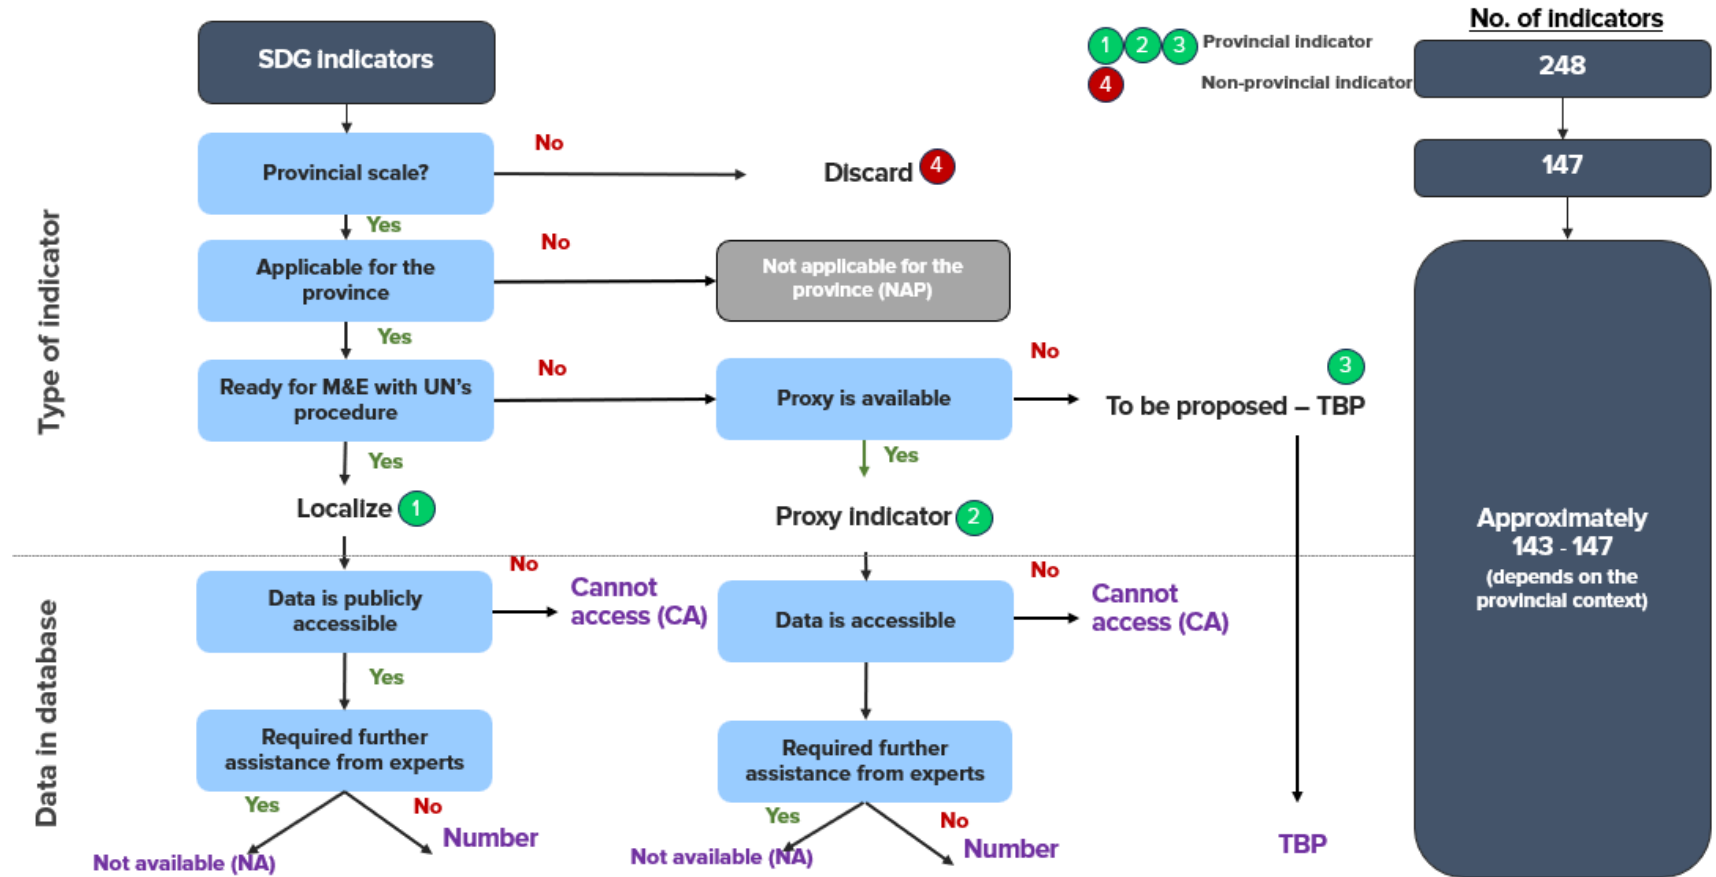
Type of indicator

Data in database

SDG indicators

Provincial scale?

No

Discard 4

Yes

Applicable for the province

No

Not applicable for the province (NAP)

Yes

Ready for M&E with UN's procedure

No

Proxy is available

No

To be proposed – TBP 3

Yes

Yes

Localize 1

Proxy indicator 2

Data is publicly accessible

No

Cannot access (CA)

Data is accessible

No

Cannot access (CA)

Yes

Required further assistance from experts

Required further assistance from experts

Yes

No

Not available (NA)

Number

Yes

No

Not available (NA)

Number

TBP

1 2 3 Provincial indicator

4 Non-provincial indicator

No. of indicators

248

147

Approximately 143 - 147 (depends on the provincial context)